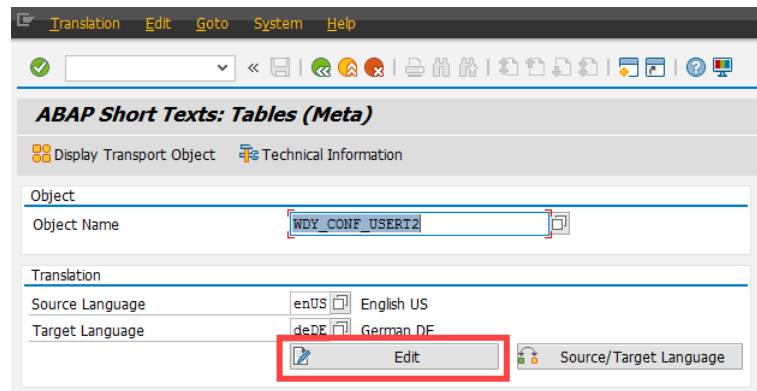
Translation Edit Goto System Help

ABAP Short Texts: Tables (Meta)

Display Transport Object Technical Information

Object

Object Name WDY_CONF_USERT2

Translation

Source Language enUS English US

Target Language deDE German DE

Edit

Source/Target Language